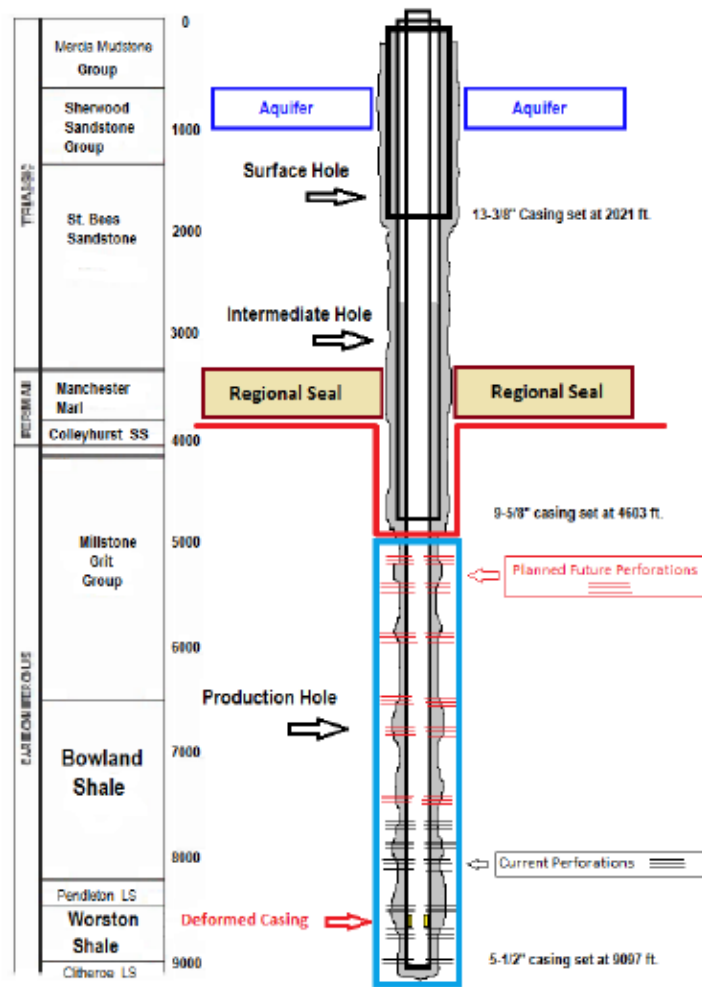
TRIASSIC

Mercia Mudstone Group

Sherwood Sandstone Group

St. Bees Sandstone

PERMIAN

Manchester Marl

Colleyhurst SS

CARBONIFEROUS

Millstone Grit Group

Bowland Shale

Pendleton LS

Worston Shale

Clitheroe LS

0

1000

2000

3000

4000

5000

6000

7000

8000

9000

Aquifer

Aquifer

Surface Hole

13-3/8" Casing set at 2021 ft.

Intermediate Hole

Regional Seal

Regional Seal

9-5/8" casing set at 4603 ft.

Planned Future Perforations

Production Hole

Current Perforations

Deformed Casing

5-1/2" casing set at 9097 ft.